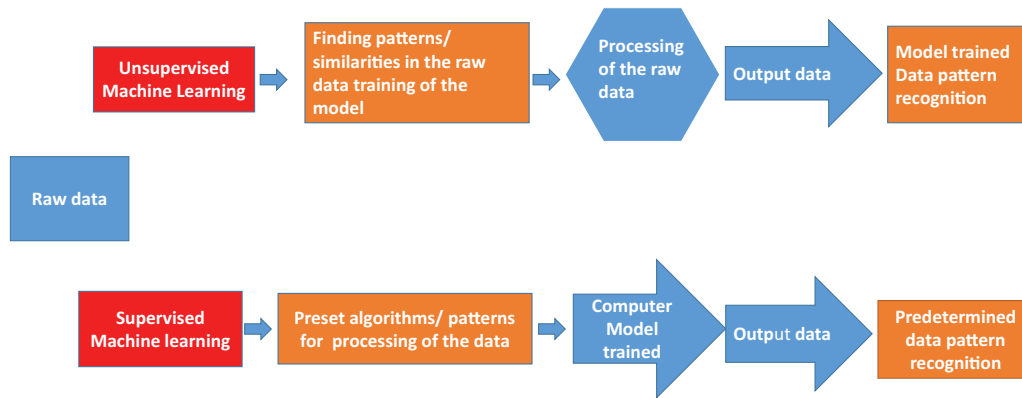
Unsupervised Machine Learning

Finding patterns/ similarities in the raw data training of the model

Processing of the raw data

Output data

Model trained Data pattern recognition

Raw data

Supervised Machine learning

Preset algorithms/ patterns for processing of the data

Computer Model trained

Output data

Predetermined data pattern recognition